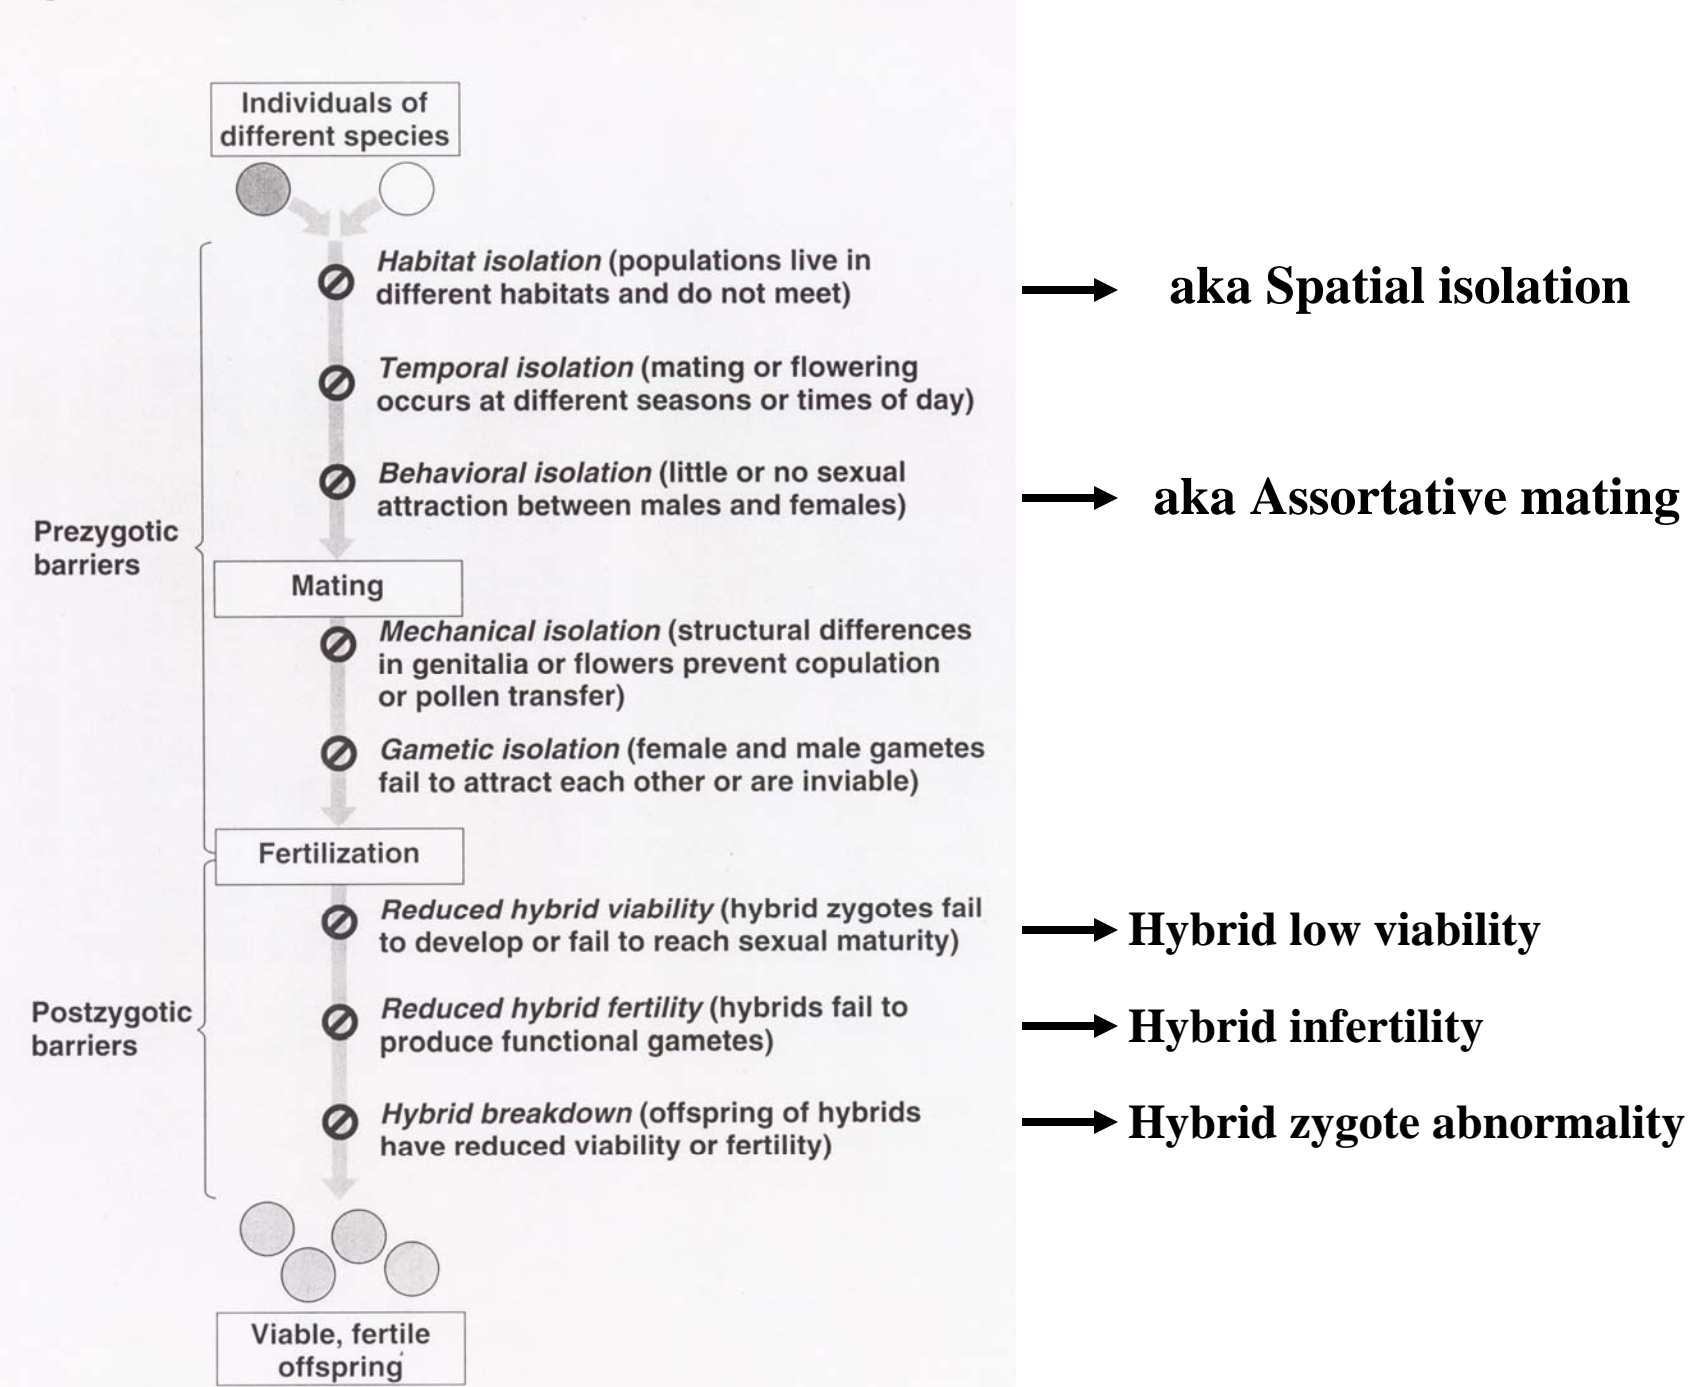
Individuals of different species

Prezygotic barriers

Habitat isolation (populations live in different habitats and do not meet)

aka Spatial isolation

Temporal isolation (mating or flowering occurs at different seasons or times of day)

Behavioral isolation (little or no sexual attraction between males and females)

aka Assortative mating

Mating

Mechanical isolation (structural differences in genitalia or flowers prevent copulation or pollen transfer)

Gametic isolation (female and male gametes fail to attract each other or are inviable)

Fertilization

Postzygotic barriers

Reduced hybrid viability (hybrid zygotes fail to develop or fail to reach sexual maturity)

Hybrid low viability

Reduced hybrid fertility (hybrids fail to produce functional gametes)

Hybrid infertility

Hybrid breakdown (offspring of hybrids have reduced viability or fertility)

Hybrid zygote abnormality

Viable, fertile offspring